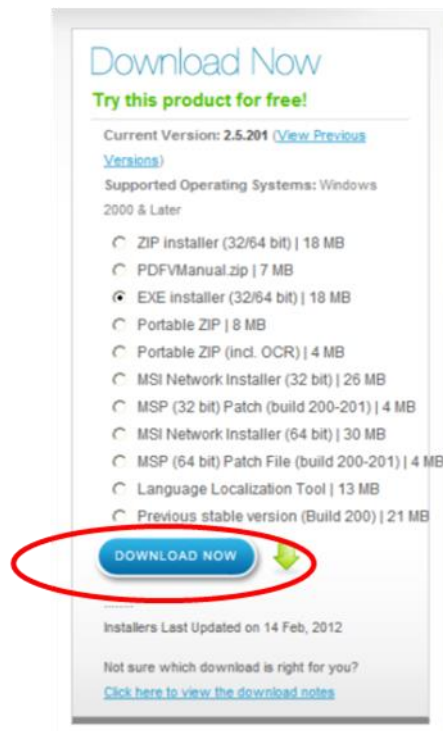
Download Now

Try this product for free!

Current Version: 2.5.201 (View Previous Versions)

Supported Operating Systems: Windows 2000 & Later

ZIP installer (32/64 bit) | 18 MB

PDFVManual.zip | 7 MB

EXE installer (32/64 bit) | 18 MB

Portable ZIP | 8 MB

Portable ZIP (incl. OCR) | 4 MB

MSI Network Installer (32 bit) | 26 MB

MSP (32 bit) Patch (build 200-201) | 4 MB

MSI Network Installer (64 bit) | 30 MB

MSP (64 bit) Patch File (build 200-201) | 4 MB

Language Localization Tool | 13 MB

Previous stable version (Build 200) | 21 MB

DOWNLOAD NOW

Installers Last Updated on 14 Feb, 2012

Not sure which download is right for you?

Click here to view the download notes